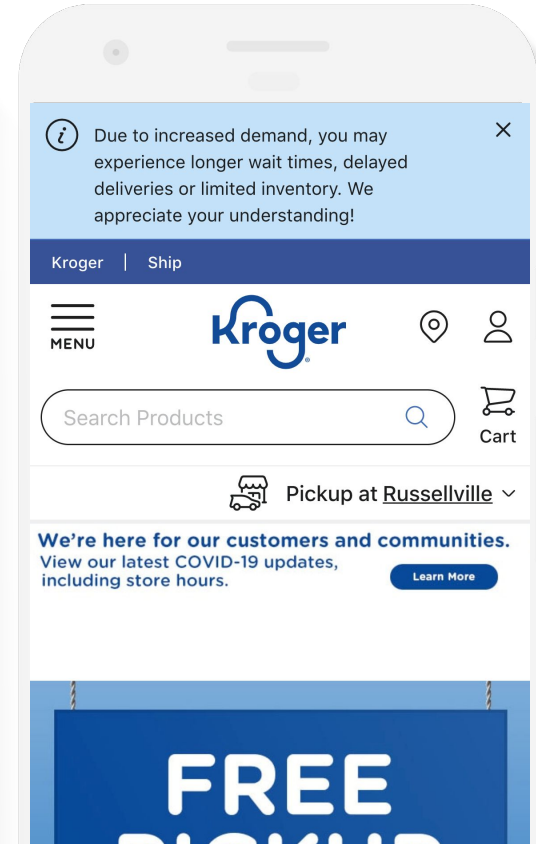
Due to increased demand, you may experience longer wait times, delayed deliveries or limited inventory. We appreciate your understanding!

Kroger | Ship

MENU

Kroger

Search Products

Cart

Pickup at Russellville

We're here for our customers and communities.
View our latest COVID-19 updates, including store hours.

Learn More

FREE

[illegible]